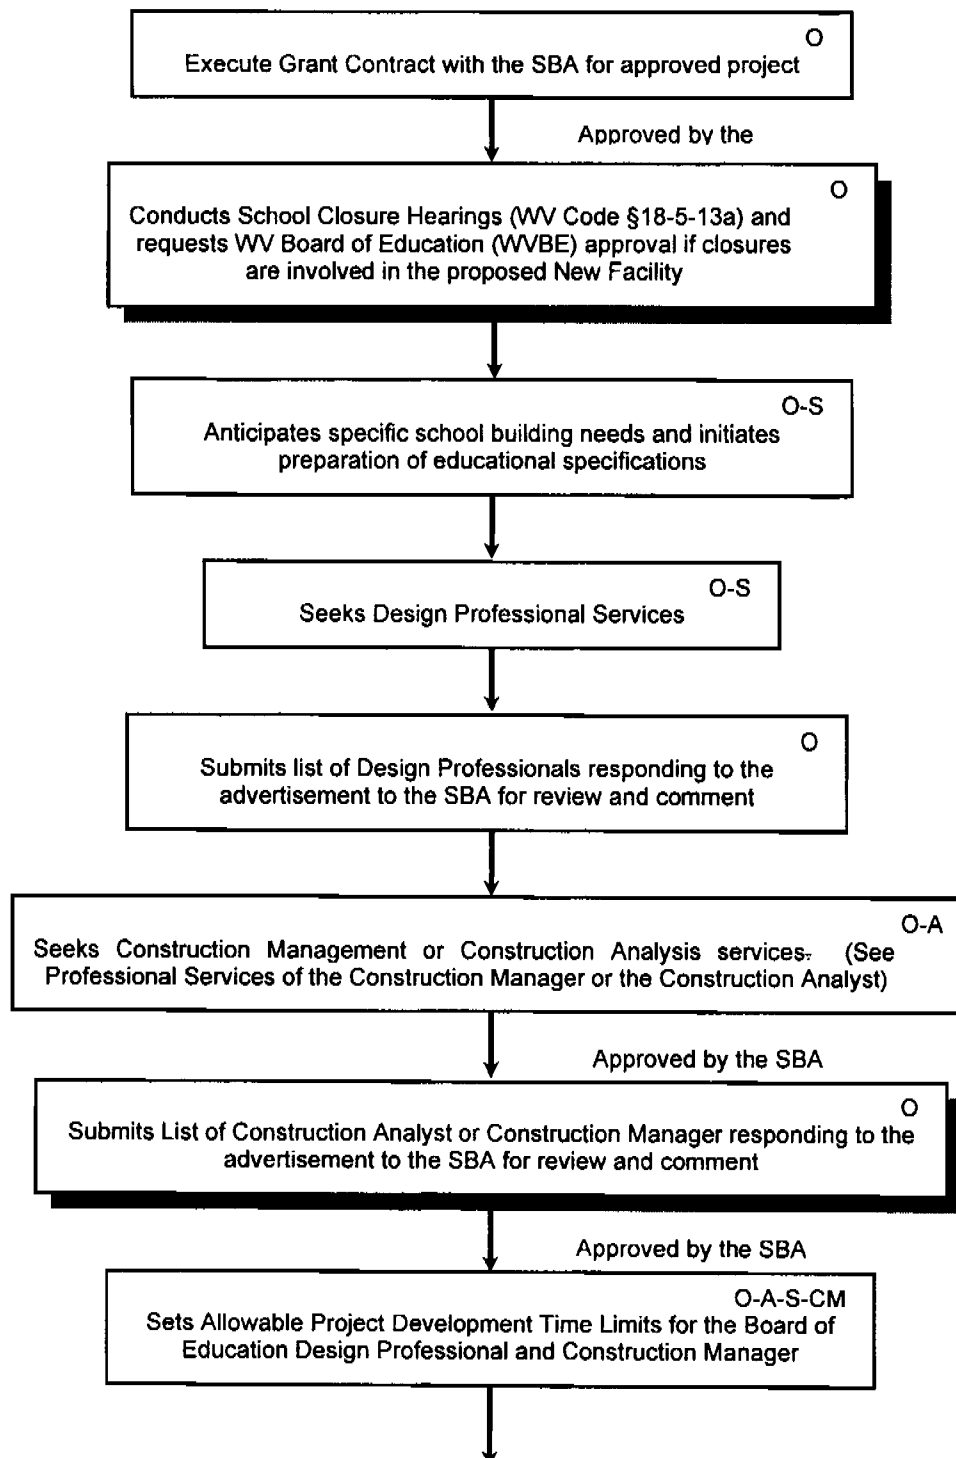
O
Execute Grant Contract with the SBA for approved project

Approved by the

O
Conducts School Closure Hearings (WV Code §18-5-13a) and requests WV Board of Education (WVBE) approval if closures are involved in the proposed New Facility

O-S
Anticipates specific school building needs and initiates preparation of educational specifications

O-S
Seeks Design Professional Services

O
Submits list of Design Professionals responding to the advertisement to the SBA for review and comment

O-A
Seeks Construction Management or Construction Analysis services. (See Professional Services of the Construction Manager or the Construction Analyst)

Approved by the SBA

O
Submits List of Construction Analyst or Construction Manager responding to the advertisement to the SBA for review and comment

Approved by the SBA

O-A-S-CM
Sets Allowable Project Development Time Limits for the Board of Education Design Professional and Construction Manager